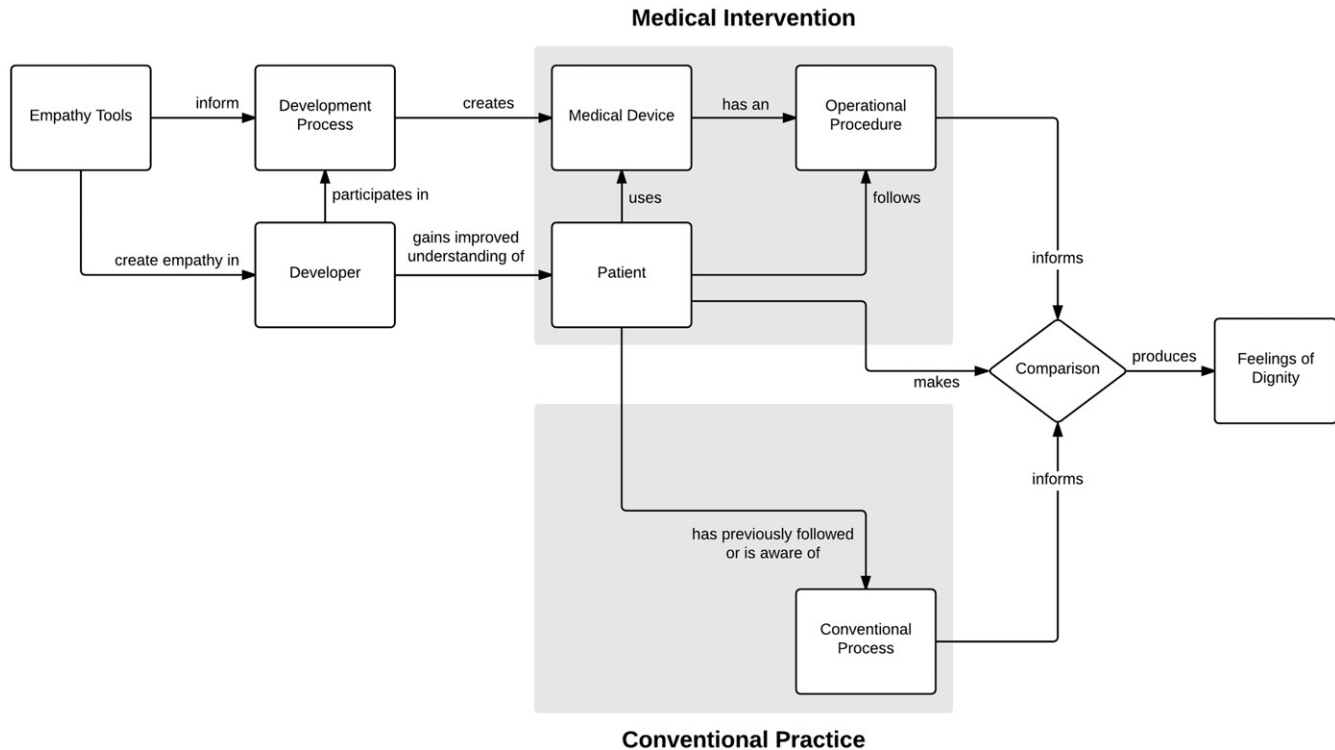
Medical Intervention

Empathy Tools

inform

Development Process

creates

Medical Device

has an

Operational Procedure

participates in

uses

follows

create empathy in

Developer

gains improved understanding of

Patient

informs

makes

Comparison

produces

Feelings of Dignity

informs

has previously followed or is aware of

Conventional Process

Conventional Practice